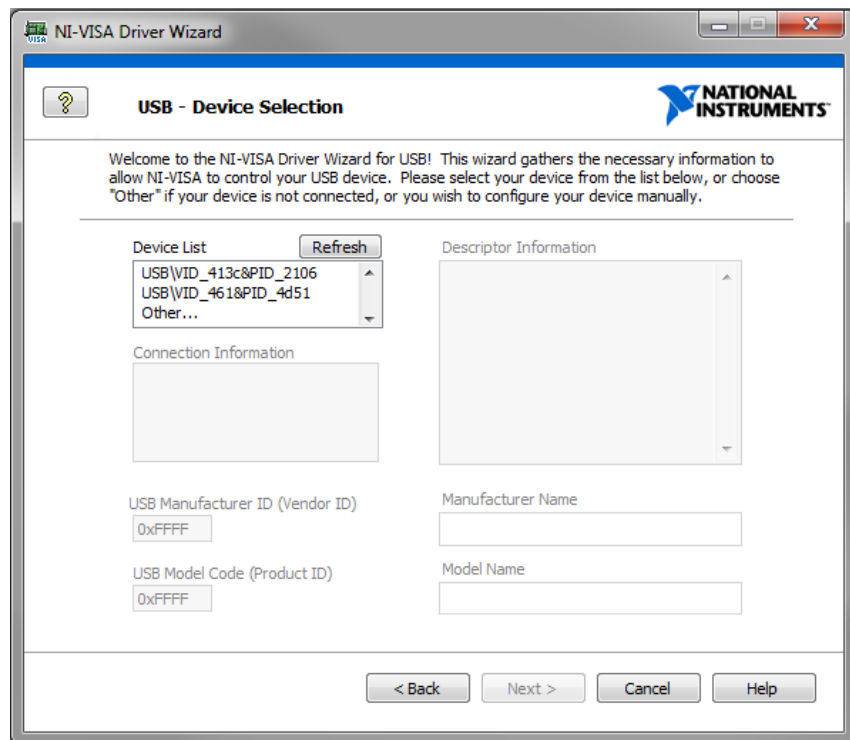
NI-VISA Driver Wizard

?

USB - Device Selection

NATIONAL INSTRUMENTS

Welcome to the NI-VISA Driver Wizard for USB! This wizard gathers the necessary information to allow NI-VISA to control your USB device. Please select your device from the list below, or choose "Other" if your device is not connected, or you wish to configure your device manually.

Device List

Refresh

USB\VID_413c&PID_2106
USB\VID_461&PID_4d51
Other...

Descriptor Information

Connection Information

USB Manufacturer ID (Vendor ID)

0xFFFF

Manufacturer Name

USB Model Code (Product ID)

0xFFFF

Model Name

< Back

Next >

Cancel

Help